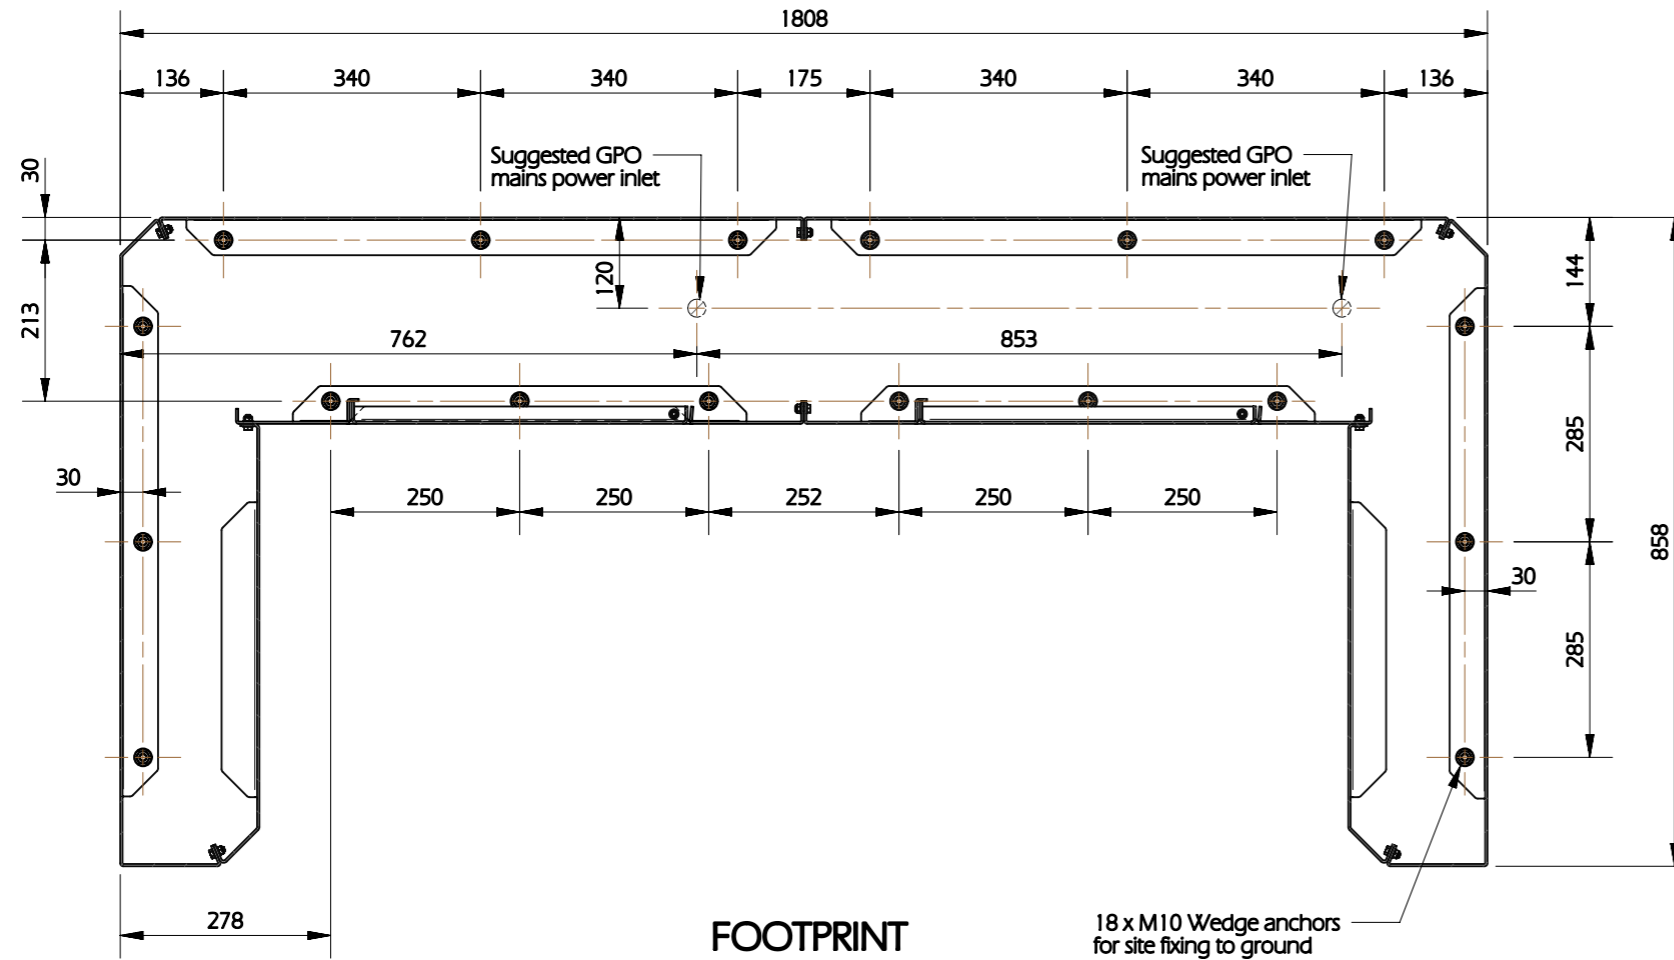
1808

136 340 340 175 340 340 136

30

Suggested GPO mains power inlet

Suggested GPO mains power inlet

213

120

144

762

853

30

285

858

250 250 252 250 250

30

285

278

FOOTPRINT

18 x M10 Wedge anchors for site fixing to ground